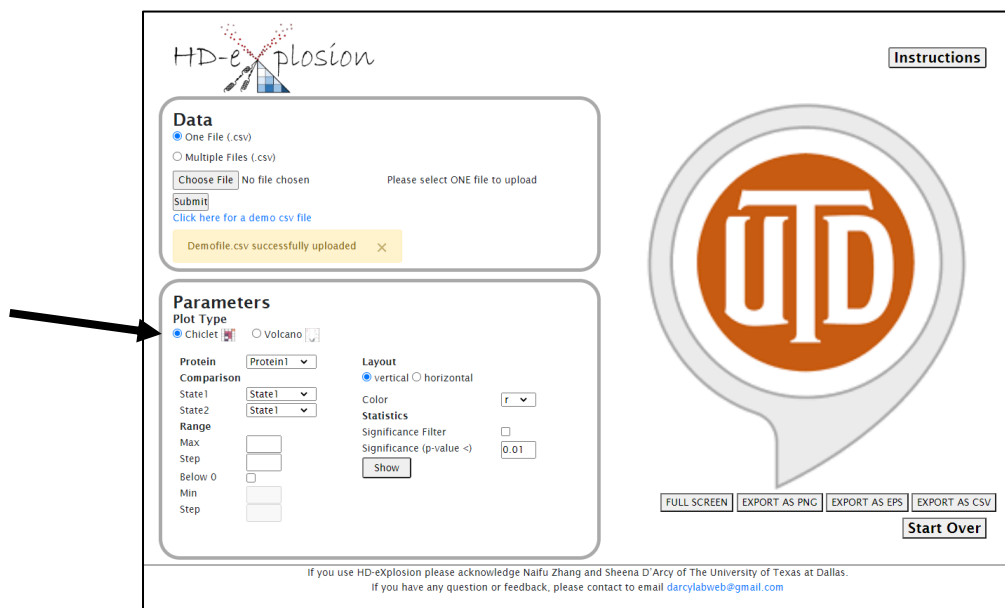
HD-eXplosion

Instructions

Data
One File (.csv)
Multiple Files (.csv)
Choose File No file chosen
Please select ONE file to upload
Submit
Click here for a demo csv file
Demofile.csv successfully uploaded ×

Parameters
Plot Type
Chiclet
Volcano

Protein Protein1
Comparison
State1 State1
State2 State1
Range
Max
Step
Below 0
Min
Step

Layout
vertical horizontal
Color r
Statistics
Significance Filter
Significance (p-value <) 0.01
Show

UTD

FULL SCREEN EXPORT AS PNG EXPORT AS EPS EXPORT AS CSV
Start Over

If you use HD-eXplosion please acknowledge Naifu Zhang and Sheena D'Arcy of The University of Texas at Dallas.
If you have any question or feedback, please contact to email darcylabweb@gmail.com